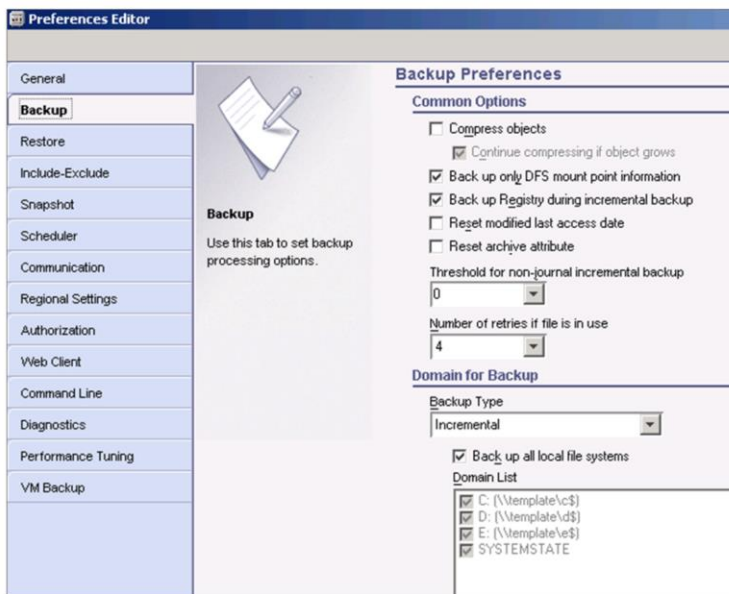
Preferences Editor

General
Backup
Restore
Include-Exclude
Snapshot
Scheduler
Communication
Regional Settings
Authorization
Web Client
Command Line
Diagnostics
Performance Tuning
VM Backup

Backup
Use this tab to set backup processing options.

Backup Preferences
Common Options
Compress objects
Continue compressing if object grows
Back up only DFS mount point information
Back up Registry during incremental backup
Reset modified last access date
Reset archive attribute
Threshold for non-journal incremental backup
0
Number of retries if file is in use
4
Domain for Backup
Backup Type
Incremental
Back up all local file systems
Domain List
C: (\\template\c$)
D: (\\template\d$)
E: (\\template\e$)
SYSTEMSTATE